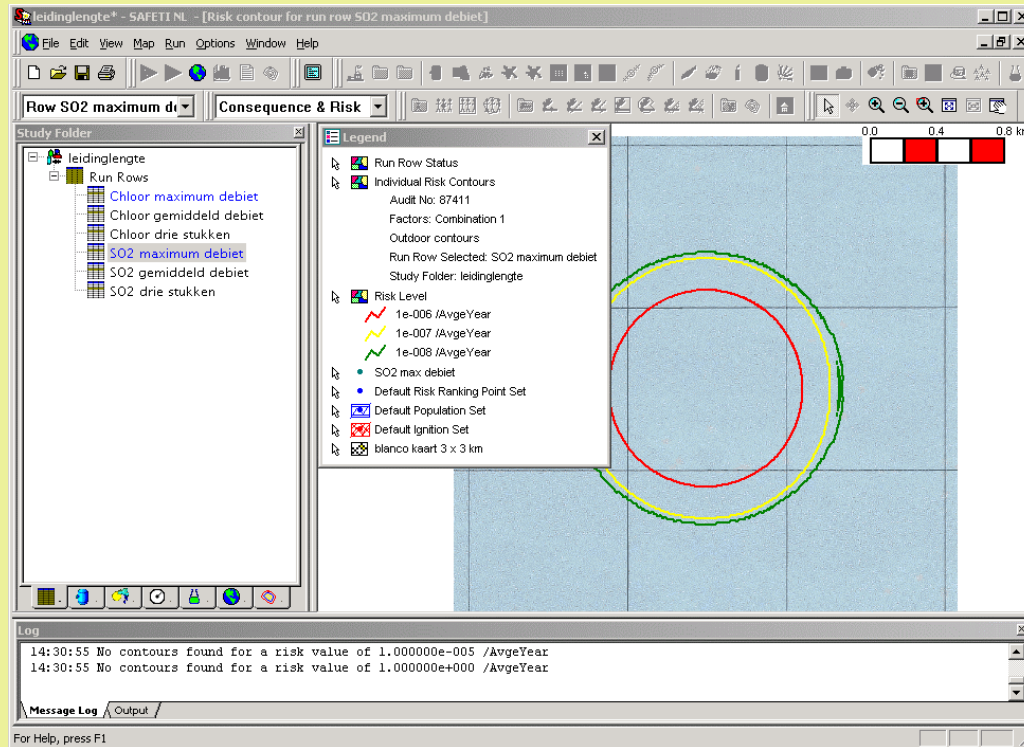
leidinglengte* - SAFETI NL - [Risk contour for run row SO2 maximum debiet]

File Edit View Map Run Options Window Help

Row SO2 maximum de
Consequence & Risk

0.0 0.4 0.8 k

Study Folder

leidinglengte
Run Rows
Chloor maximum debiet
Chloor gemiddeld debiet
Chloor drie stukken
SO2 maximum debiet
SO2 gemiddeld debiet
SO2 drie stukken

Legend

Run Row Status
Individual Risk Contours
Audit No: 87411
Factors: Combination 1
Outdoor contours
Run Row Selected: SO2 maximum debiet
Study Folder: leidinglengte
Risk Level
1e-006 /AvgeYear
1e-007 /AvgeYear
1e-008 /AvgeYear
SO2 max debiet
Default Risk Ranking Point Set
Default Population Set
Default Ignition Set
blanco kaart 3 x 3 km

Log

14:30:55 No contours found for a risk value of 1.000000e-005 /AvgeYear
14:30:55 No contours found for a risk value of 1.000000e+000 /AvgeYear

Message Log Output

For Help, press F1